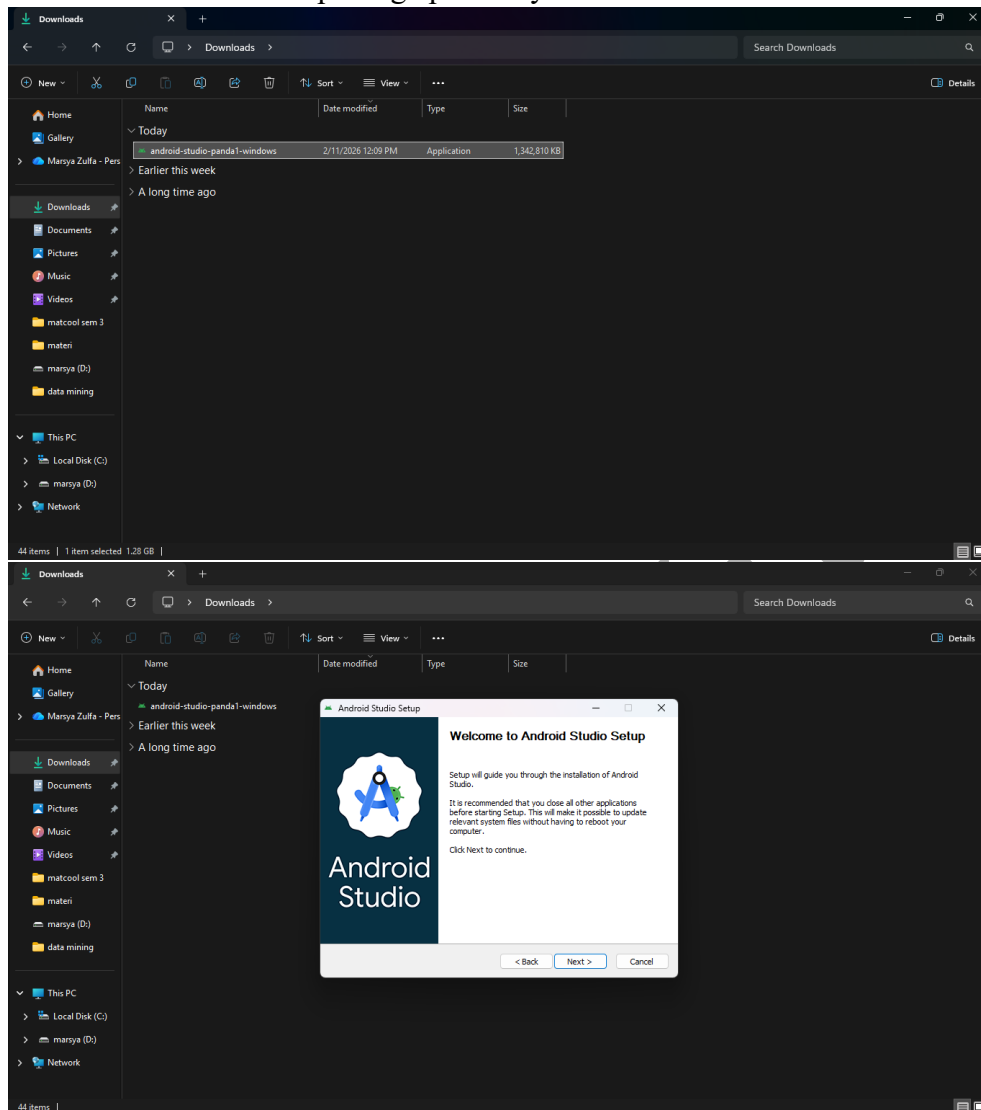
Downloads

Downloads

Search Downloads

New

Sort

View

...

Details

Home

Gallery

Marsya Zulfa - Pers

Downloads

Documents

Pictures

Music

Videos

matcool sem 3

materi

marsya (D:)

data mining

This PC

Local Disk (C:)

marsya (D:)

Network

| Name | Date modified | Type | Size |
|---|---|---|---|
| Today | | | |
| android-studio-panda1-windows | 2/11/2026 12:09 PM | Application | 1,342,810 KB |
| Earlier this week | | | |
| A long time ago | | | |

44 items | 1 item selected 1.28 GB |

Downloads

Downloads

Search Downloads

New

Sort

View

...

Details

Home

Gallery

Marsya Zulfa - Pers

Downloads

Documents

Pictures

Music

Videos

matcool sem 3

materi

marsya (D:)

data mining

This PC

Local Disk (C:)

marsya (D:)

Network

| Name | Date modified | Type | Size |
|---|---|---|---|
| Today | | | |
| android-studio-panda1-windows | | | |
| Earlier this week | | | |
| A long time ago | | | |

Android Studio Setup

Welcome to Android Studio Setup

Setup will guide you through the installation of Android Studio.

It is recommended that you close all other applications before starting Setup. This will make it possible to update relevant system files without having to reboot your computer.

Click Next to continue.

Android Studio

< Back

Next >

Cancel

44 items |